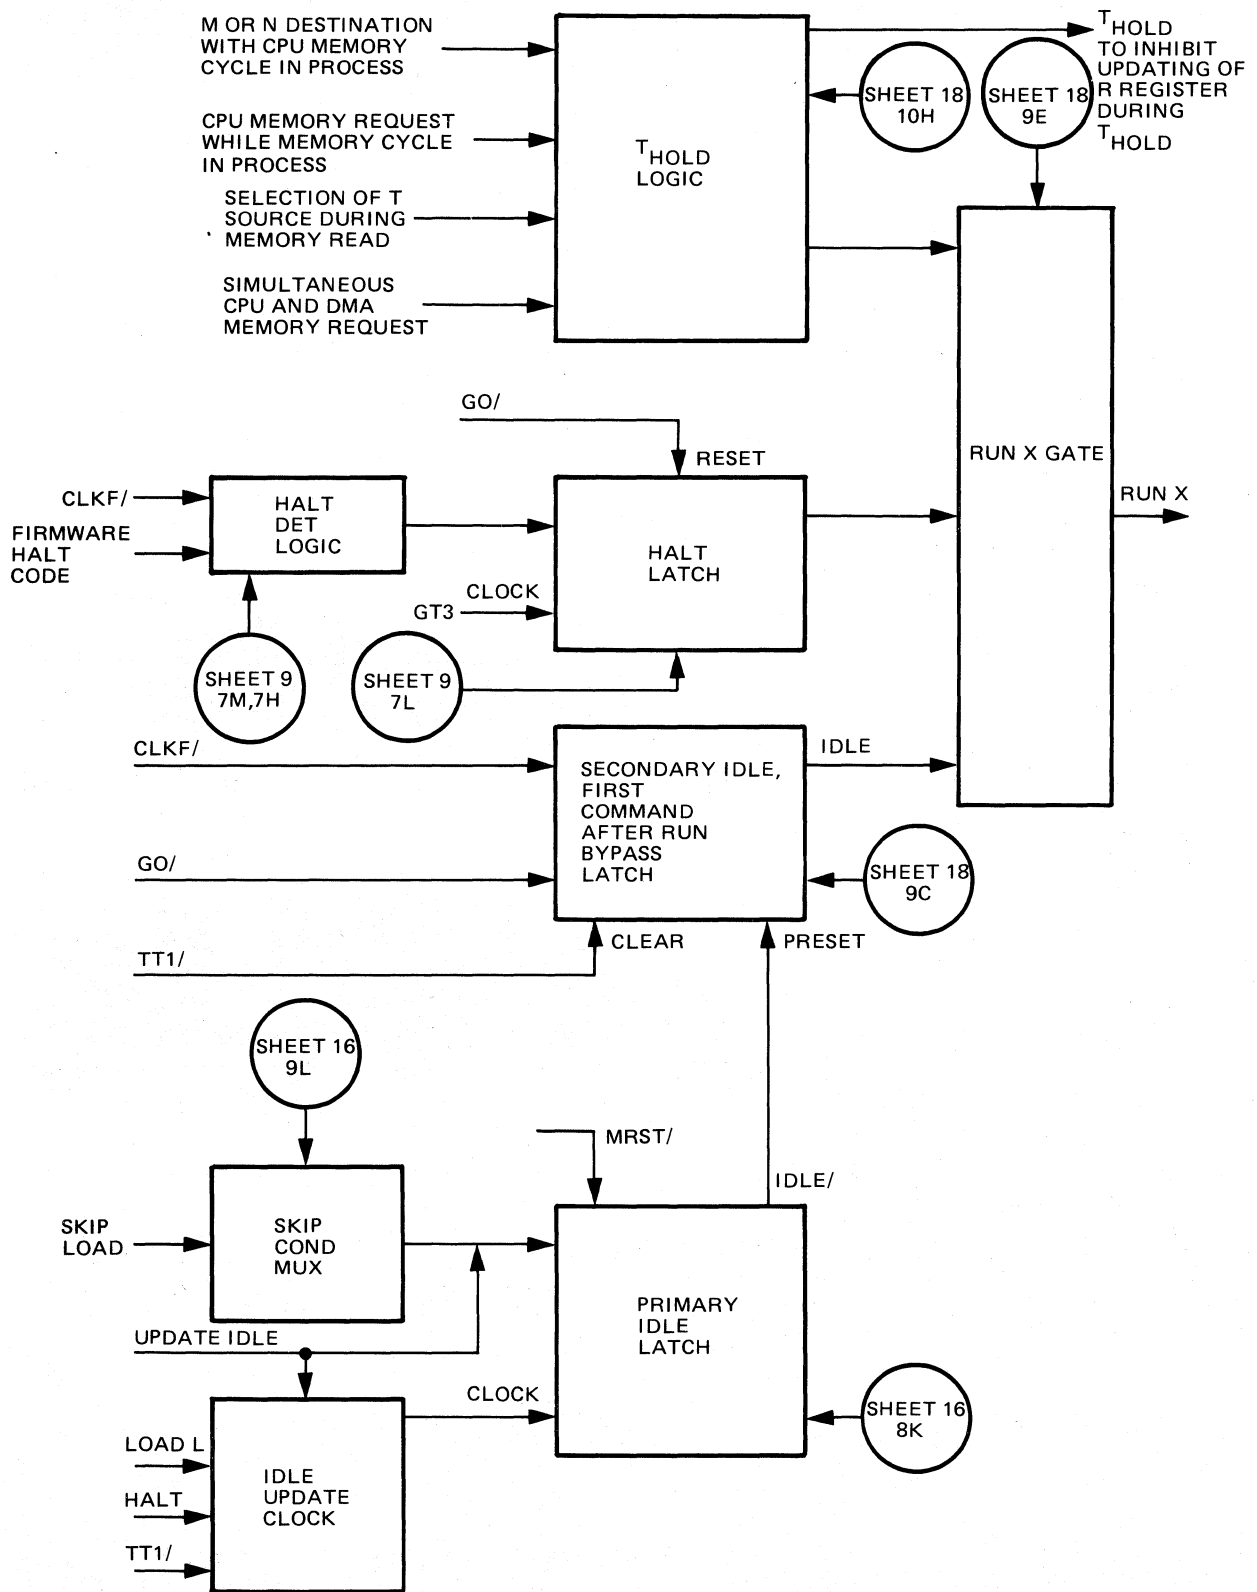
M OR N DESTINATION WITH CPU MEMORY CYCLE IN PROCESS

CPU MEMORY REQUEST WHILE MEMORY CYCLE IN PROCESS

SELECTION OF T SOURCE DURING MEMORY READ

SIMULTANEOUS CPU AND DMA MEMORY REQUEST

$T_{HOLD}$ LOGIC

SHEET 18 10H

SHEET 18 9E

$T_{HOLD}$ TO INHIBIT UPDATING OF R REGISTER DURING $T_{HOLD}$

GO/

RESET

RUN X GATE

CLKF/

FIRMWARE HALT CODE

HALT DET LOGIC

HALT LATCH

RUN X

CLOCK

GT3

SHEET 9 7M,7H

SHEET 9 7L

CLKF/

SECONDARY IDLE, FIRST COMMAND AFTER RUN BYPASS LATCH

IDLE

GO/

SHEET 18 9C

TT1/

CLEAR

PRESET

SHEET 16 9L

MRST/

IDLE/

SKIP LOAD

SKIP COND MUX

PRIMARY IDLE LATCH

UPDATE IDLE

CLOCK

SHEET 16 8K

LOAD L

HALT

TT1/

IDLE UPDATE CLOCK